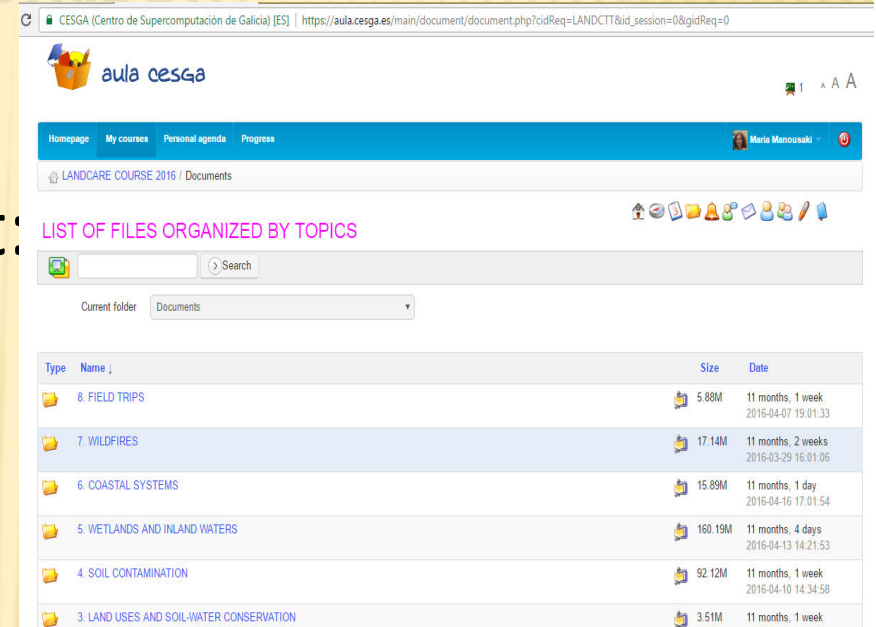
CESGA (Centro de Supercomputación de Galicia) [ES] | https://aula.cesga.es/main/document/document.php?cidReq=LANDCTT&id_session=0&gidReq=0

aula cesga

1 A A A

Homepage | My courses | Personal agenda | Progress

Maria Manousaki

LANDCARE COURSE 2016 / Documents

LIST OF FILES ORGANIZED BY TOPICS

Search

Current folder: Documents

| Type | Name ↓ | | Size | Date |
|---|---|---|---|---|
| | 8. FIELD TRIPS | | 5.88M | 11 months, 1 week 2016-04-07 19:01:33 |
| | 7. WILDFIRES | | 17.14M | 11 months, 2 weeks 2016-03-29 16:01:06 |
| | 6. COASTAL SYSTEMS | | 15.89M | 11 months, 1 day 2016-04-16 17:01:54 |
| | 5. WETLANDS AND INLAND WATERS | | 160.19M | 11 months, 4 days 2016-04-13 14:21:53 |
| | 4. SOIL CONTAMINATION | | 92.12M | 11 months, 1 week 2016-04-10 14:34:58 |
| | 3. LAND USES AND SOIL-WATER CONSERVATION | | 3.51M | 11 months, 1 week |